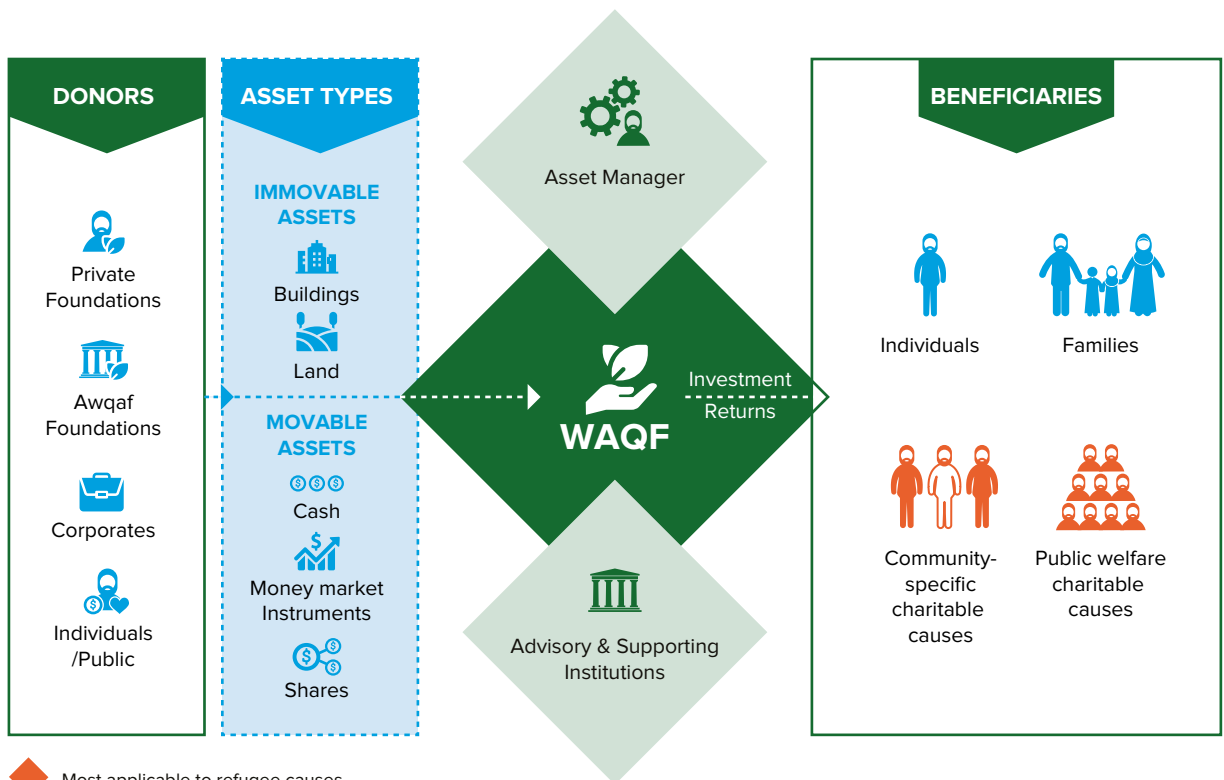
DONORS

Private Foundations

Awqaf Foundations

Corporates

Individuals /Public

ASSET TYPES

IMMOVABLE ASSETS

Buildings

Land

MOVABLE ASSETS

Cash

Money market Instruments

Shares

Asset Manager

WAQF

Investment Returns

Advisory & Supporting Institutions

BENEFICIARIES

Individuals

Families

Community-specific charitable causes

Public welfare charitable causes

Most applicable to refugee causes